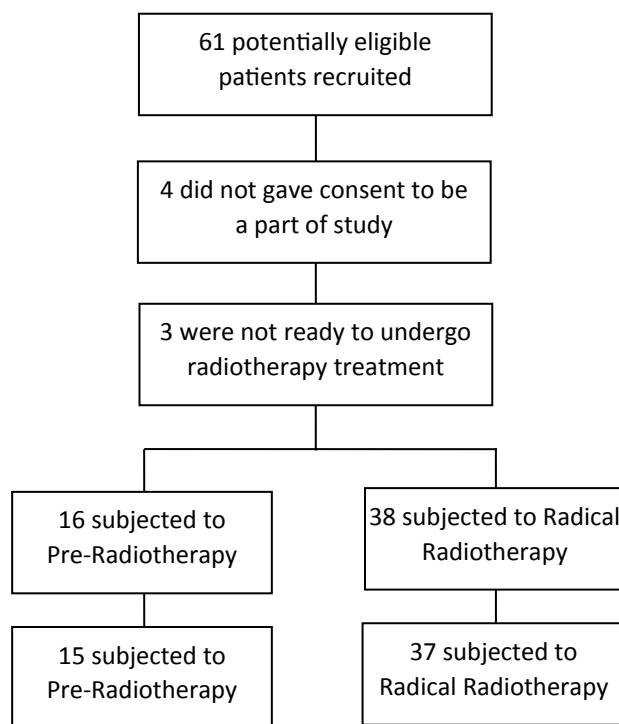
61 potentially eligible patients recruited

4 did not gave consent to be a part of study

3 were not ready to undergo radiotherapy treatment

16 subjected to Pre-Radiotherapy

38 subjected to Radical Radiotherapy

15 subjected to Pre-Radiotherapy

37 subjected to Radical Radiotherapy